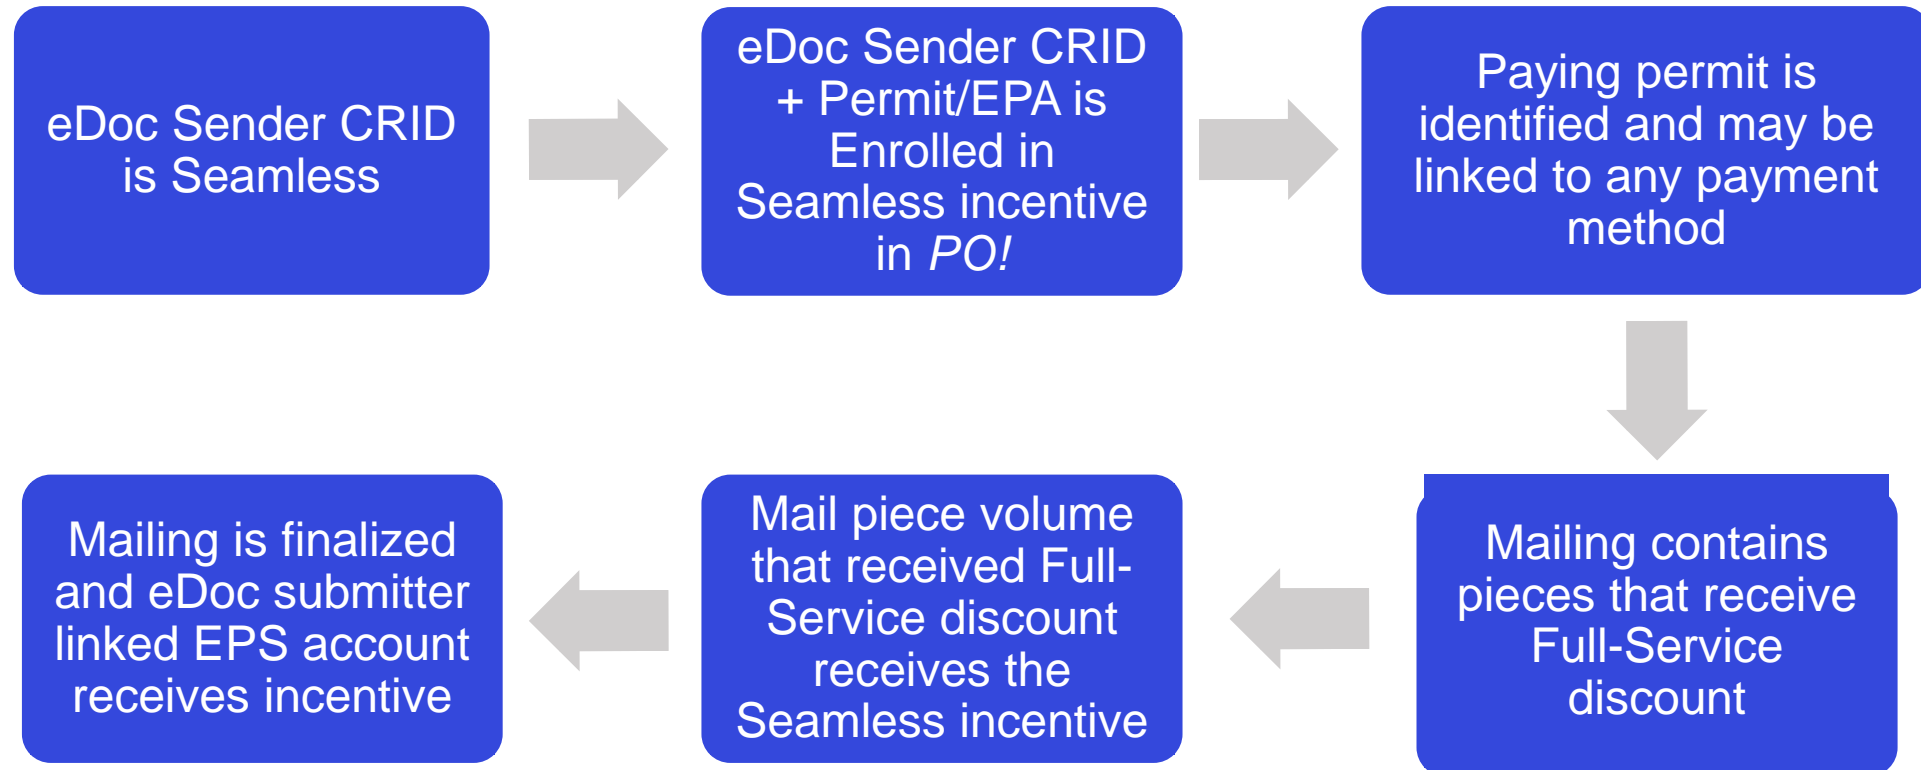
eDoc Sender CRID is Seamless

eDoc Sender CRID + Permit/EPA is Enrolled in Seamless incentive in PO!

Paying permit is identified and may be linked to any payment method

Mailing contains pieces that receive Full-Service discount

Mail piece volume that received Full-Service discount receives the Seamless incentive

Mailing is finalized and eDoc submitter linked EPS account receives incentive